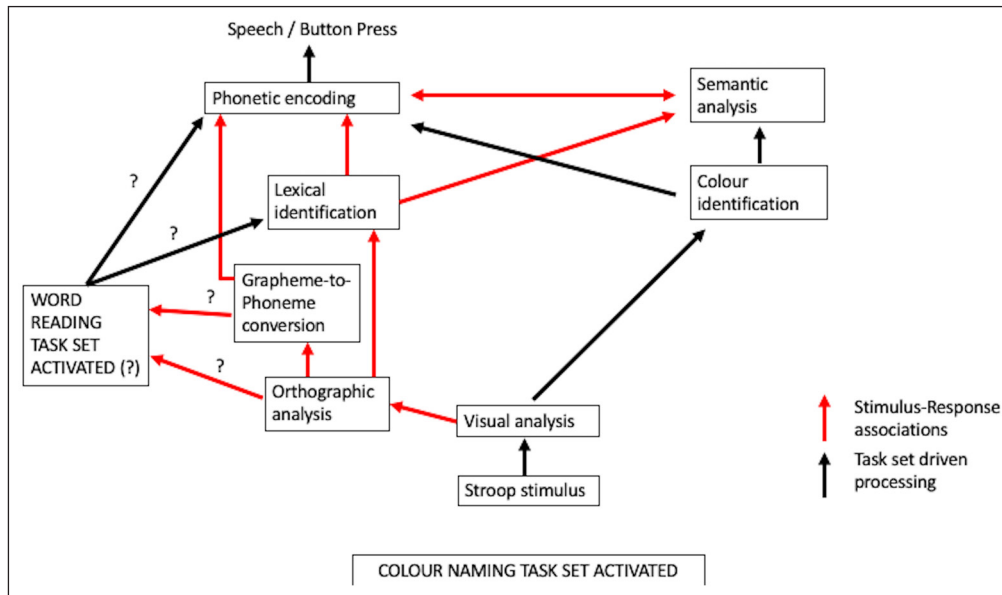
Speech / Button Press

Phonetic encoding

Semantic analysis

?

Lexical identification

Colour identification

?

WORD READING TASK SET ACTIVATED (?)

?

Grapheme-to-Phoneme conversion

?

Orthographic analysis

Visual analysis

Stroop stimulus

Stimulus-Response associations

Task set driven processing

COLOUR NAMING TASK SET ACTIVATED